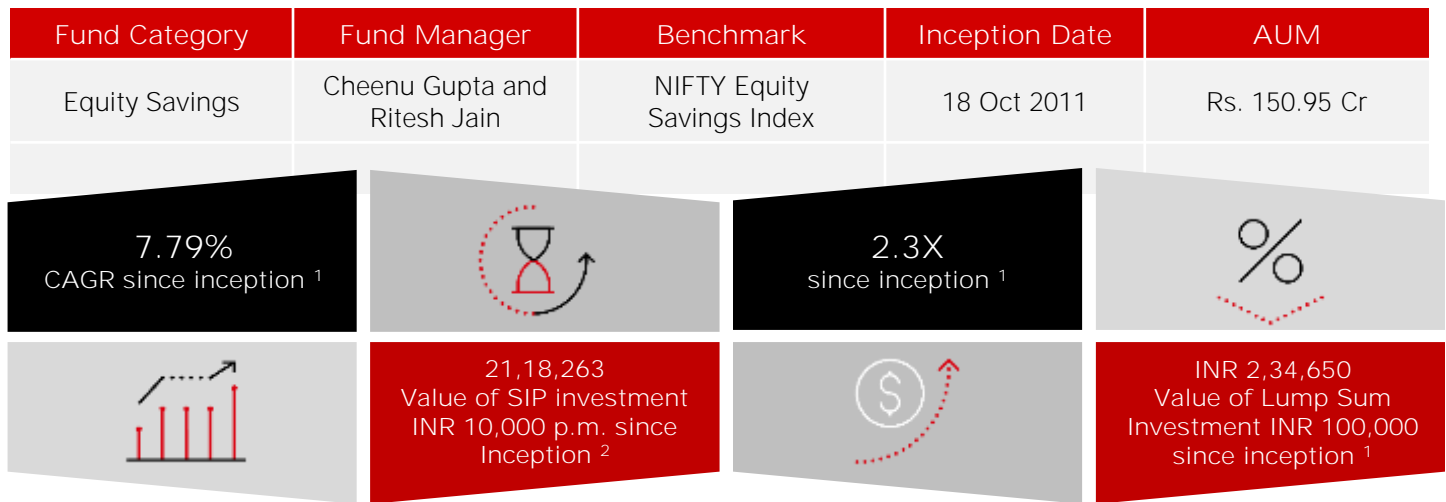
| Fund Category | Fund Manager | Benchmark | Inception Date | AUM |
|---|---|---|---|---|
| Equity Savings | Cheenu Gupta and Ritesh Jain | NIFTY Equity Savings Index | 18 Oct 2011 | Rs. 150.95 Cr |
| | | | | |

7.79%
CAGR since inception $^1$

2.3X
since inception $^1$

%

21,18,263
Value of SIP investment INR 10,000 p.m. since Inception $^2$

$

INR 2,34,650
Value of Lump Sum Investment INR 100,000 since inception $^1$